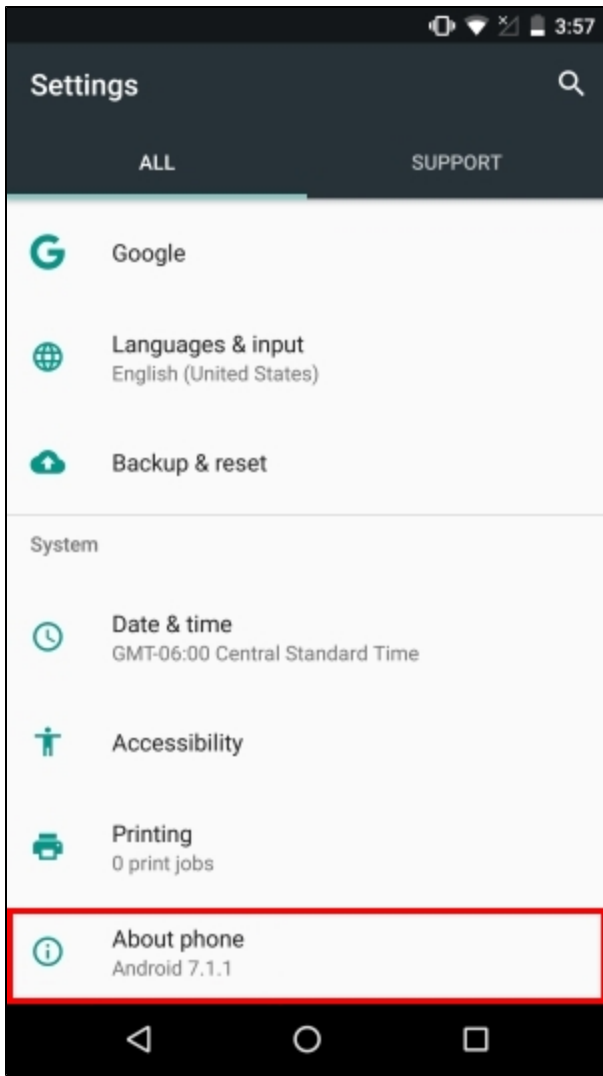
3:57

Settings

ALL

SUPPORT

Google

Languages & input
English (United States)

Backup & reset

System

Date & time
GMT-06:00 Central Standard Time

Accessibility

Printing
0 print jobs

About phone
Android 7.1.1